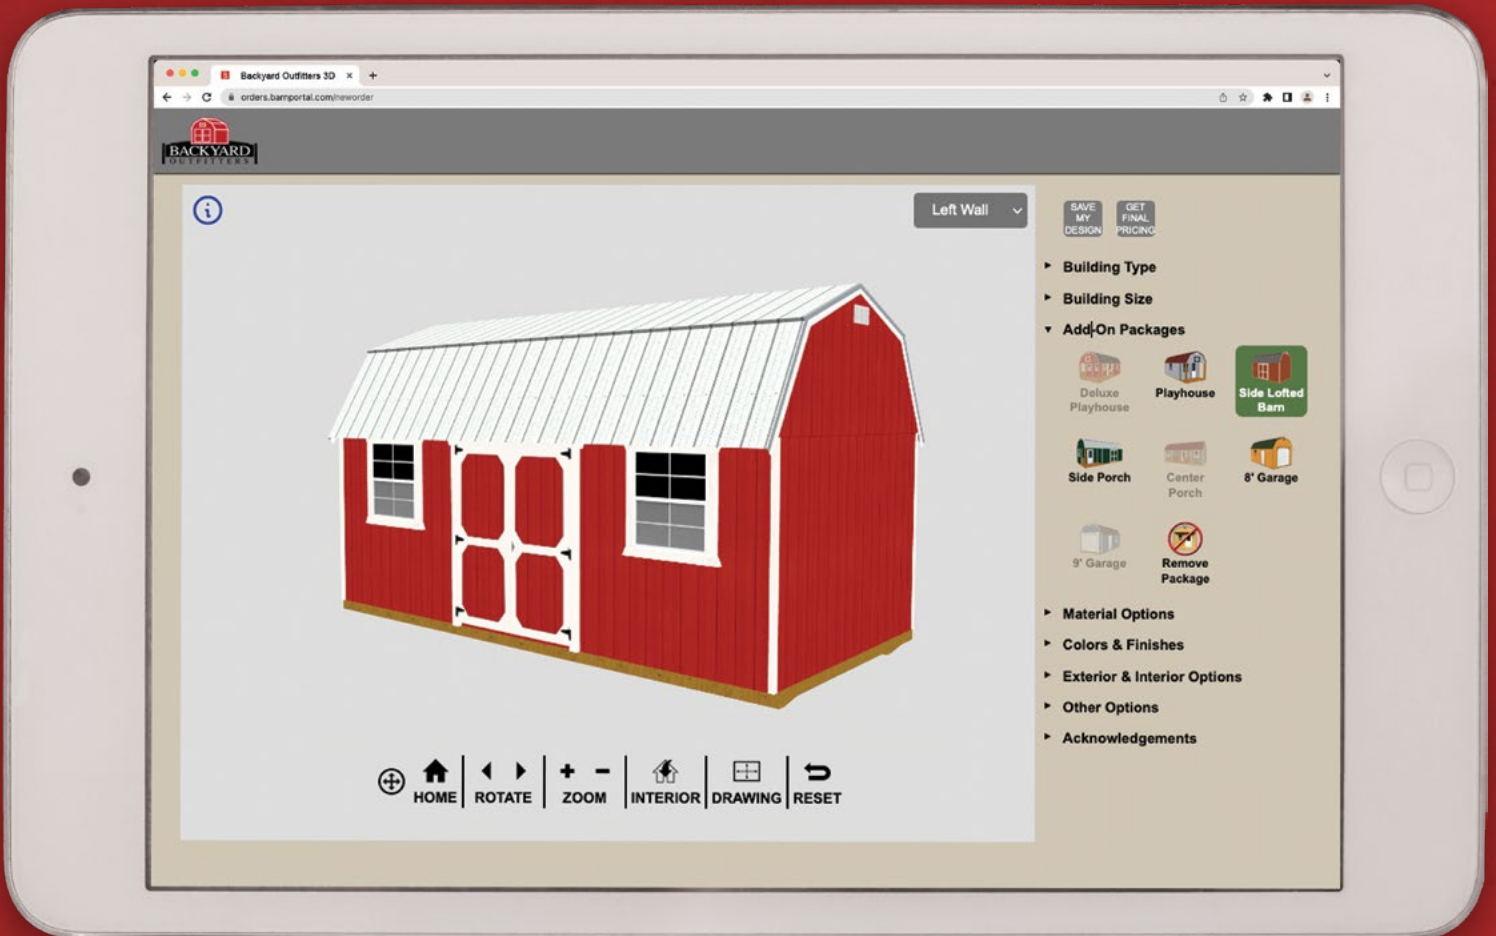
Backyard Outfitters 3D ×

orders.barnportal.com/neworder

BACKYARD OUTFITTERS

Left Wall

SAVE MY DESIGN

GET FINAL PRICING

Building Type

Building Size

Add-On Packages

Deluxe Playhouse

Playhouse

Side Lofted Barn

Side Porch

Center Porch

8' Garage

9' Garage

Remove Package

Material Options

Colors & Finishes

Exterior & Interior Options

Other Options

Acknowledgements

HOME

ROTATE

ZOOM

INTERIOR

DRAWING

RESET